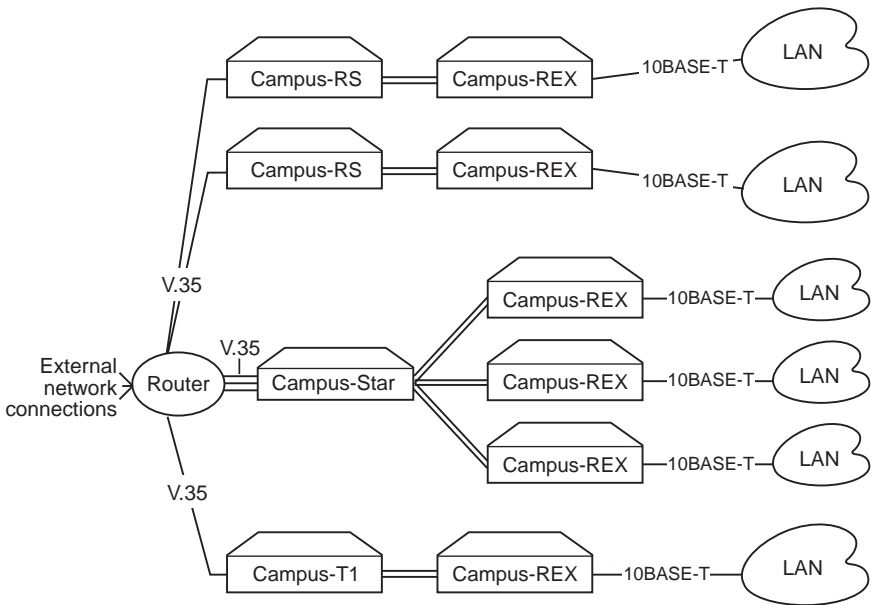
Campus-RS

Campus-REX

10BASE-T

LAN

Campus-RS

Campus-REX

10BASE-T

LAN

V.35

Campus-REX

10BASE-T

LAN

V.35

External network connections

Router

Campus-Star

Campus-REX

10BASE-T

LAN

Campus-REX

10BASE-T

LAN

V.35

Campus-T1

Campus-REX

10BASE-T

LAN